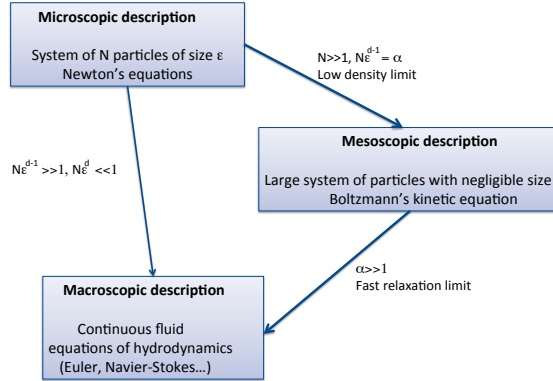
Microscopic description

System of N particles of size $\varepsilon$
Newton's equations

$N>>1, N\varepsilon^{d-1} = \alpha$
Low density limit

Mesoscopic description

Large system of particles with negligible size
Boltzmann's kinetic equation

$N\varepsilon^{d-1} >>1, N\varepsilon^{d} <<1$

$\alpha>>1$
Fast relaxation limit

Macroscopic description

Continuous fluid
equations of hydrodynamics
(Euler, Navier-Stokes…)